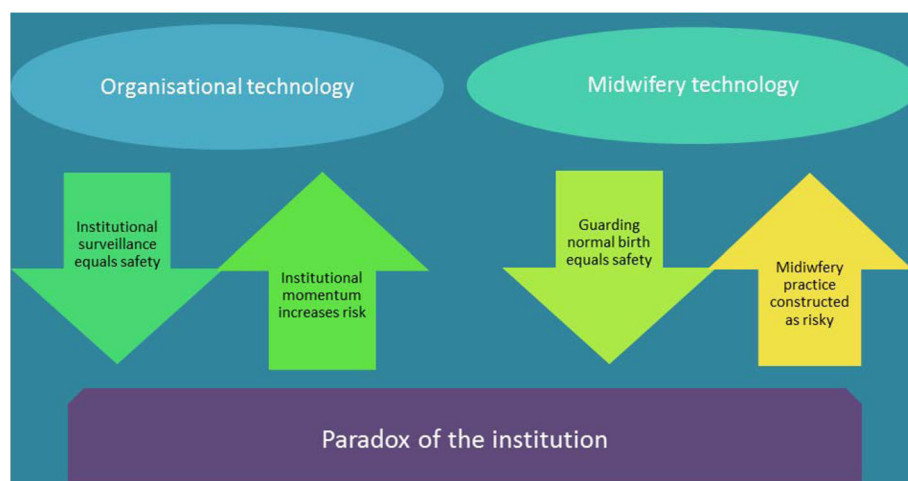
Organisational technology

Midwifery technology

Institutional surveillance equals safety

Institutional momentum increases risk

Guarding normal birth equals safety

Midiwfery practice constructed as risky

Paradox of the institution